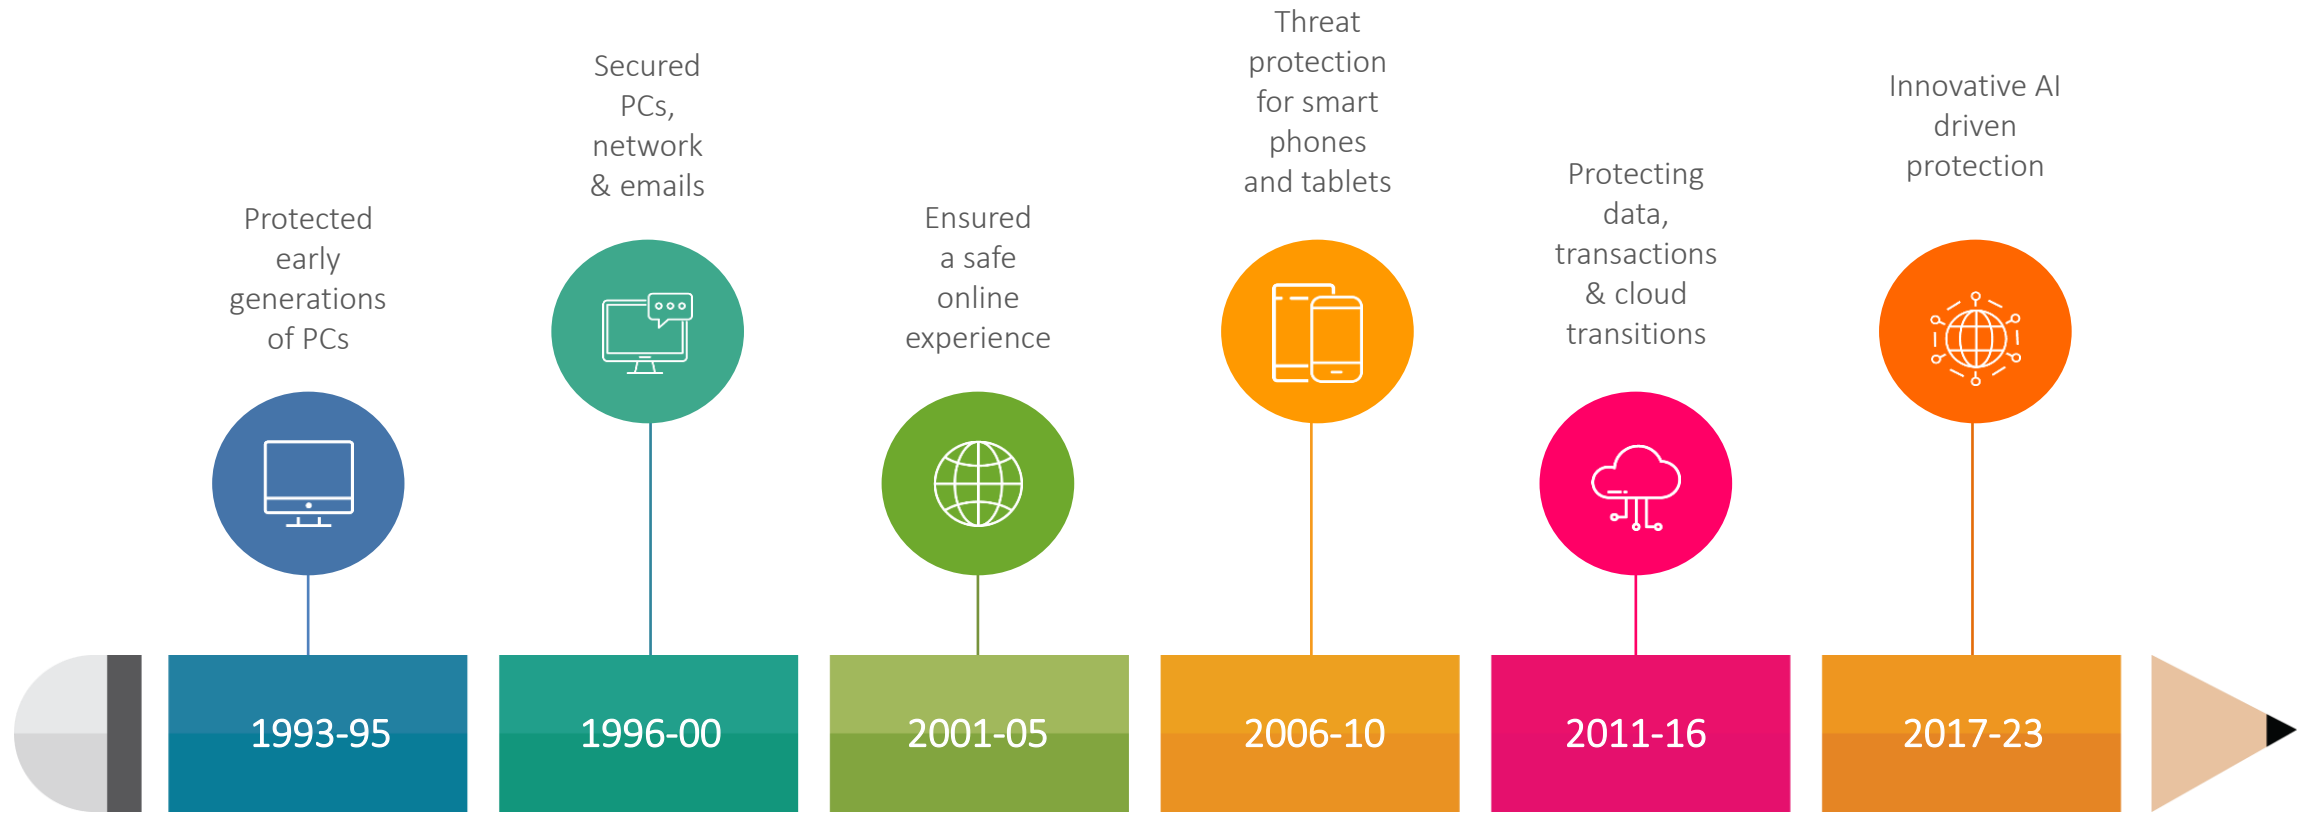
Protected early generations of PCs

1993-95

Secured PCs, network & emails

1996-00

Ensured a safe online experience

2001-05

Threat protection for smart phones and tablets

2006-10

Protecting data, transactions & cloud transitions

2011-16

Innovative AI driven protection

2017-23